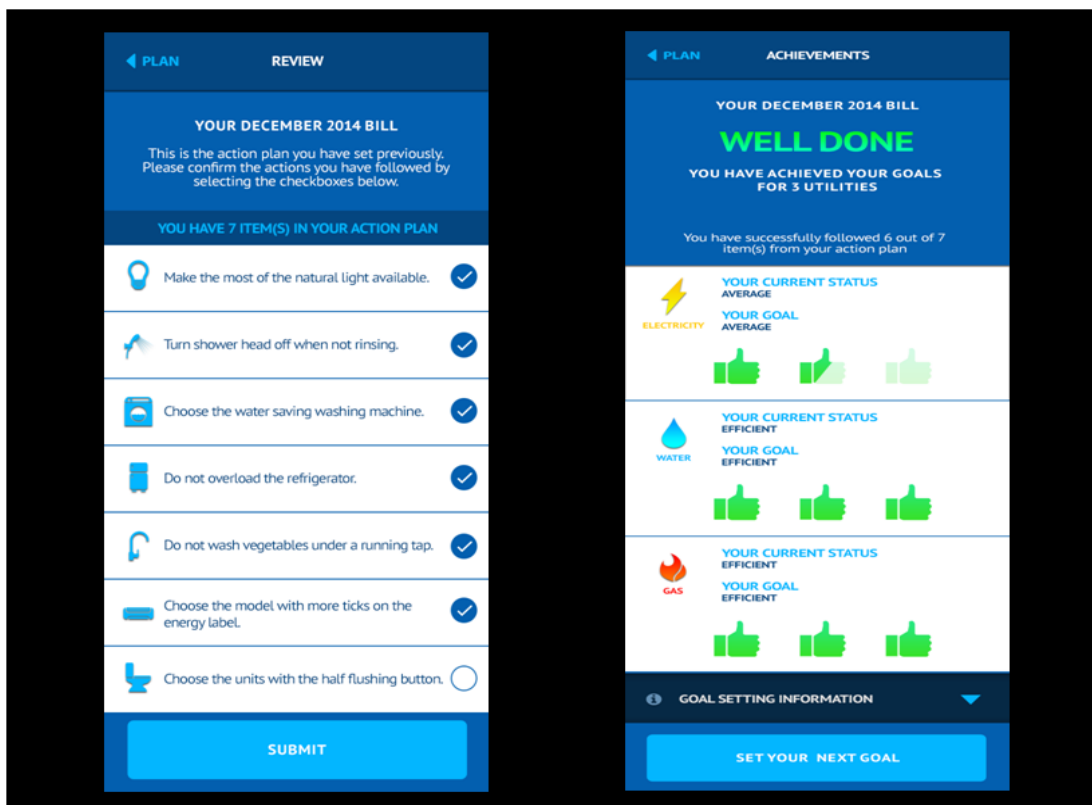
PLAN

REVIEW

YOUR DECEMBER 2014 BILL

This is the action plan you have set previously. Please confirm the actions you have followed by selecting the checkboxes below.

YOU HAVE 7 ITEM(S) IN YOUR ACTION PLAN

Make the most of the natural light available.

Turn shower head off when not rinsing.

Choose the water saving washing machine.

Do not overload the refrigerator.

Do not wash vegetables under a running tap.

Choose the model with more ticks on the energy label.

Choose the units with the half flushing button.

SUBMIT

PLAN

ACHIEVEMENTS

YOUR DECEMBER 2014 BILL

WELL DONE

YOU HAVE ACHIEVED YOUR GOALS FOR 3 UTILITIES

You have successfully followed 6 out of 7 item(s) from your action plan

ELECTRICITY

YOUR CURRENT STATUS
AVERAGE

YOUR GOAL
AVERAGE

WATER

YOUR CURRENT STATUS
EFFICIENT

YOUR GOAL
EFFICIENT

GAS

YOUR CURRENT STATUS
EFFICIENT

YOUR GOAL
EFFICIENT

GOAL SETTING INFORMATION

SET YOUR NEXT GOAL